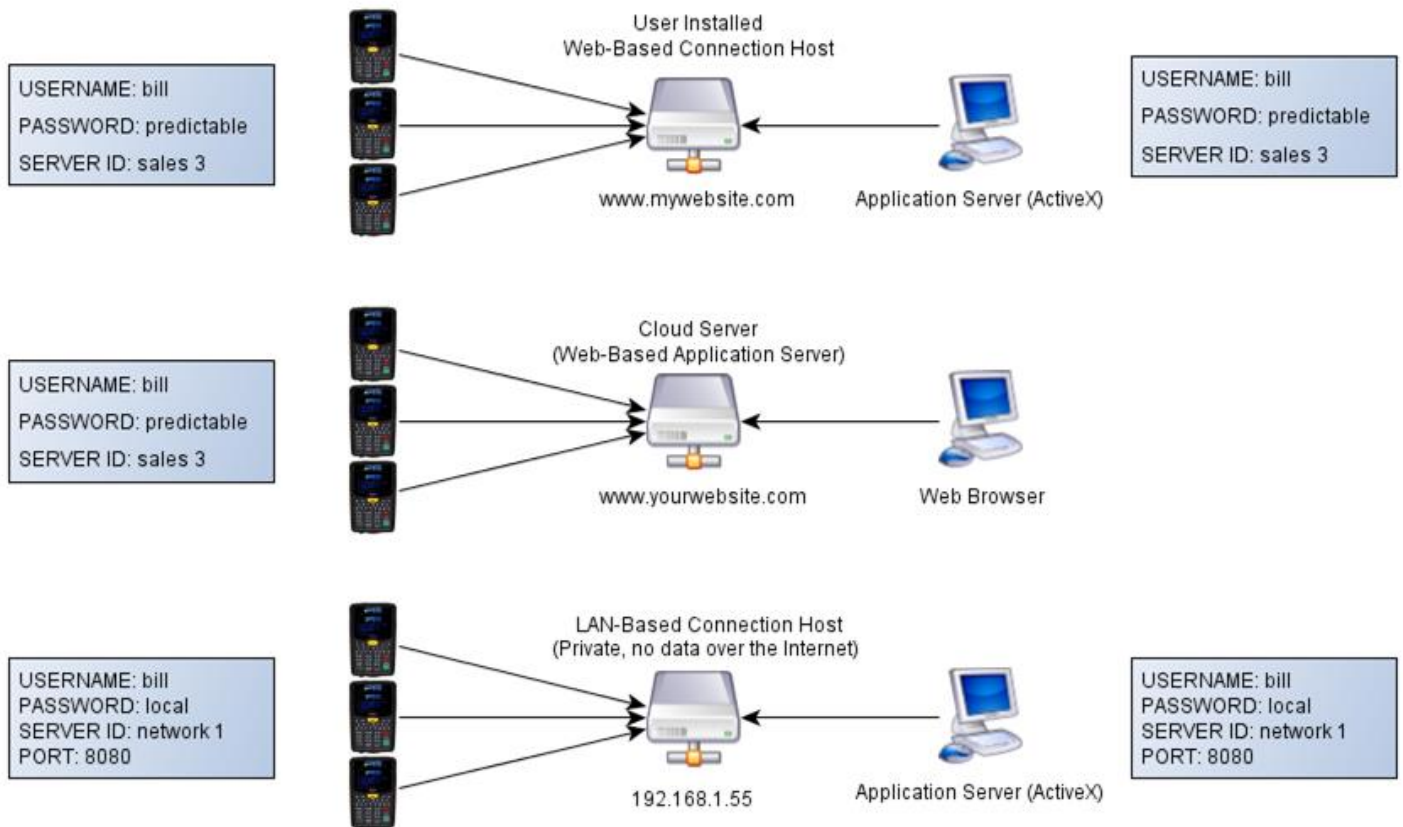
USERNAME: bill
PASSWORD: predictable
SERVER ID: sales 3

User Installed
Web-Based Connection Host

www.mywebsite.com

Application Server (ActiveX)

USERNAME: bill
PASSWORD: predictable
SERVER ID: sales 3

USERNAME: bill
PASSWORD: predictable
SERVER ID: sales 3

Cloud Server
(Web-Based Application Server)

www.yourwebsite.com

Web Browser

USERNAME: bill
PASSWORD: local
SERVER ID: network 1
PORT: 8080

LAN-Based Connection Host
(Private, no data over the Internet)

192.168.1.55

Application Server (ActiveX)

USERNAME: bill
PASSWORD: local
SERVER ID: network 1
PORT: 8080